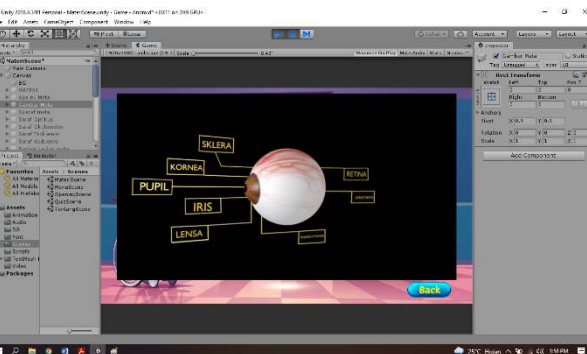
Unity 2018.3.14f1 Personal - MateriScene.unity - Game - Android* <DX11 on DX9 GPU>
File Edit Assets GameObject Component Window Help
Pivot Global
Collab Account Layers Layout
Hierarchy
MateriScene*
Main Camera
Canvas
BG
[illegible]
Scene
Game
Free Aspect Scale 0.42
Maximize On Play Mute Audio Stats Gizmos
Inspector
Rect Transform
Project
Favorites
Assets > Scenes
All Materials
All Models
All Prefabs
MateriScene
MenuScene
OpeningScene
QuizScene
TentangScene
Assets
Animation
Audio
BG
Font
Scenes
Scripts
TextMesh Pro
Video
Packages
Add Component
SKLERA
KORNEA
PUPIL
IRIS
LENSA
RETINA
Back
25°C Hujan